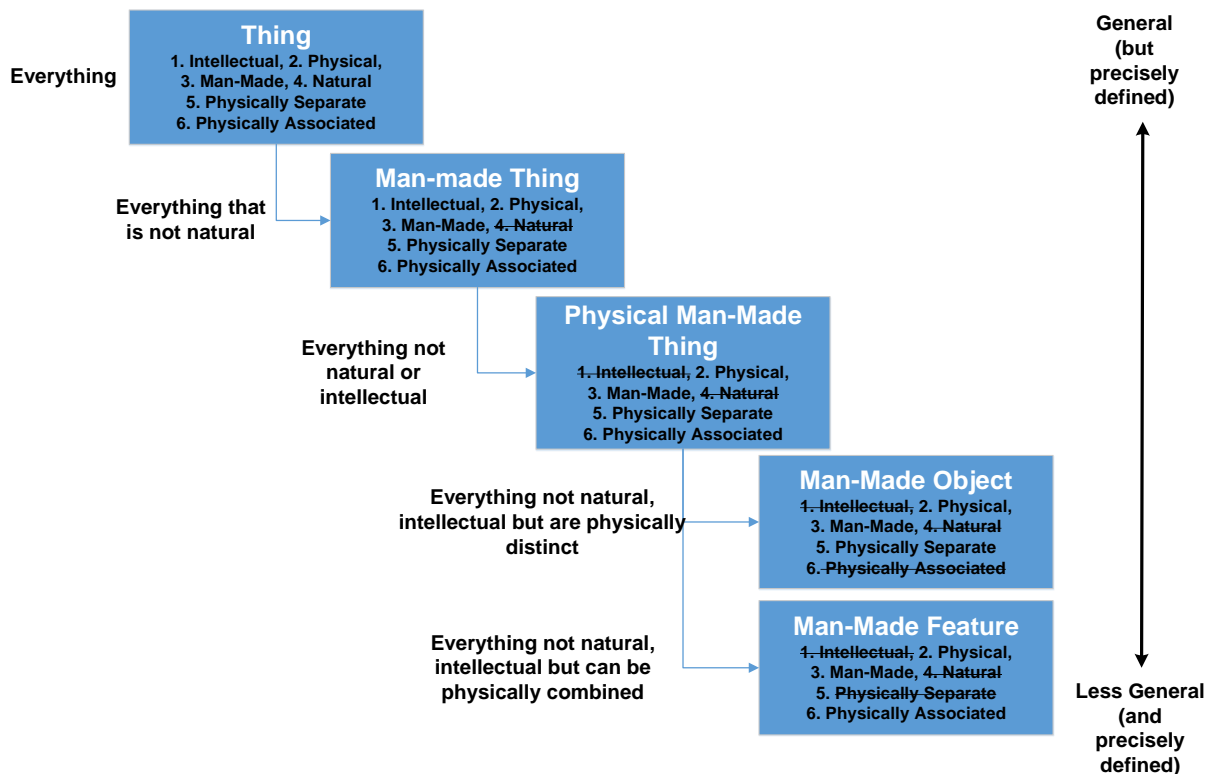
Everything

Thing
1. Intellectual, 2. Physical,
3. Man-Made, 4. Natural
5. Physically Separate
6. Physically Associated

General (but precisely defined)

Everything that is not natural

Man-made Thing
1. Intellectual, 2. Physical,
3. Man-Made, 4. Natural
5. Physically Separate
6. Physically Associated

Everything not natural or intellectual

Physical Man-Made Thing
1. Intellectual, 2. Physical,
3. Man-Made, 4. Natural
5. Physically Separate
6. Physically Associated

Everything not natural, intellectual but are physically distinct

Man-Made Object
1. Intellectual, 2. Physical,
3. Man-Made, 4. Natural
5. Physically Separate
6. Physically Associated

Everything not natural, intellectual but can be physically combined

Man-Made Feature
1. Intellectual, 2. Physical,
3. Man-Made, 4. Natural
5. Physically Separate
6. Physically Associated

Less General (and precisely defined)